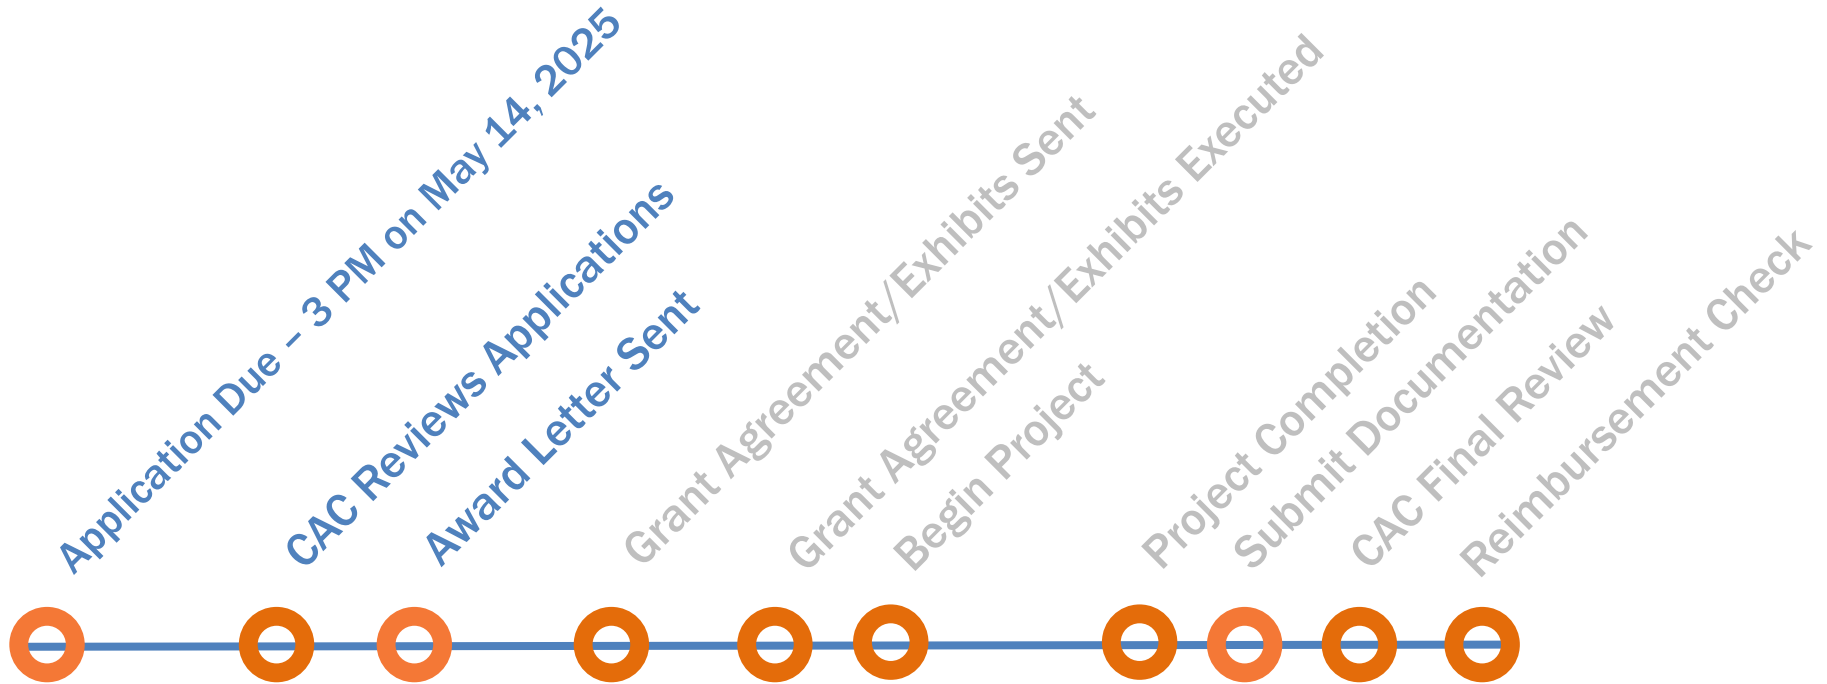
Application Due – 3 PM on May 14, 2025
CAC Reviews Applications
Award Letter Sent
Grant Agreement/Exhibits Sent
Grant Agreement/Exhibits Executed
Begin Project
Project Completion
Submit Documentation
CAC Final Review
Reimbursement Check